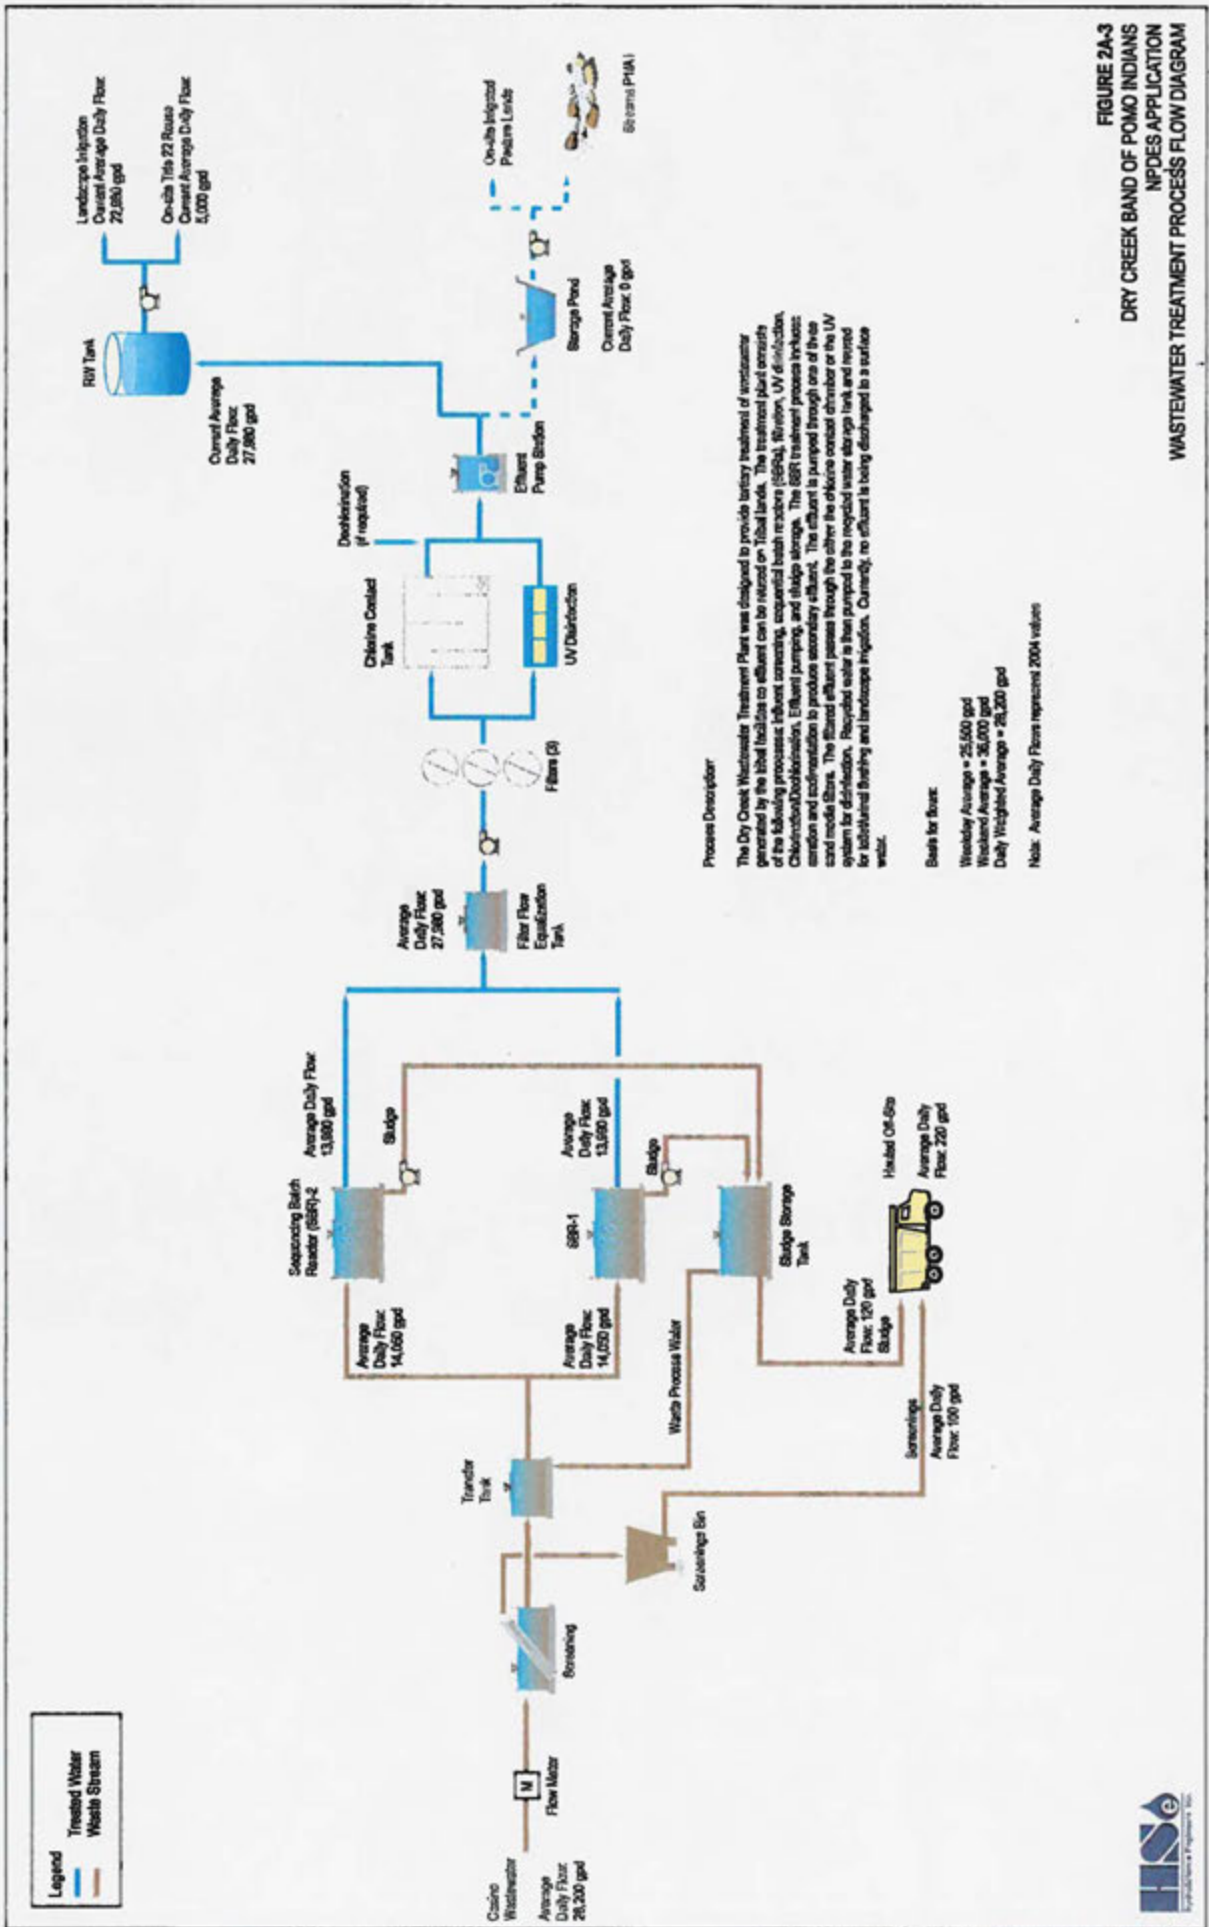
FIGURE 2A-3
DRY CREEK BAND OF POMO INDIANS
NPDES APPLICATION
WASTEWATER TREATMENT PROCESS FLOW DIAGRAM

Legend
Treated Water
Waste Stream

Casino Wastewater
Average Daily Flow: 28,200 gpd

M
Flow Meter

Screening

Screenings Bin

Transfer Tank

Waste Process Water

Screenings
Average Daily Flow: 100 gpd

Sequencing Batch Reactor (SBR)-2

Average Daily Flow: 14,050 gpd

Average Daily Flow: 13,690 gpd

Sludge

SBR-1

Average Daily Flow: 14,050 gpd

Average Daily Flow: 13,690 gpd

Sludge

Sludge Storage Tank

Average Daily Flow: 120 gpd
Sludge

Hauled Off-Site
Average Daily Flow: 220 gpd

Average Daily Flow: 27,380 gpd

Filter Flow Equalization Tank

Filters (3)

Chlorine Contact Tank

UV Disinfection

Dechlorination (if required)

Effluent Pump Station

Current Average Daily Flow: 27,380 gpd

RW Tank

Landscape Irrigation
Current Average Daily Flow: 22,380 gpd

On-site Title 22 Reuse
Current Average Daily Flow: 5,000 gpd

Storage Pond

Current Average Daily Flow: 0 gpd

On-site Irrigated Pasture Lands

Streams P1A I

Process Description

The Dry Creek Wastewater Treatment Plant was designed to provide tertiary treatment of wastewater generated by the tribal facilities so effluent can be reused on Tribal lands. The treatment plant consists of the following processes: influent screening, sequential batch reactors (SBRs), filtration, UV disinfection, Chlorination/Dechlorination, Effluent pumping, and sludge storage. The SBR treatment process involves aeration and sedimentation to produce secondary effluent. The effluent is pumped through one of three sand media filters. The filtered effluent passes through the either the chlorine contact chamber or the UV system for disinfection. Recycled water is then pumped to the recycled water storage tank and reused for toilet/urinal flushing and landscape irrigation. Currently, no effluent is being discharged to a surface water.

Basis for flows:

Weekday Average = 25,500 gpd
Weekend Average = 36,000 gpd
Daily Weighted Average = 28,200 gpd

Note: Average Daily Flows represent 2004 values

HSe